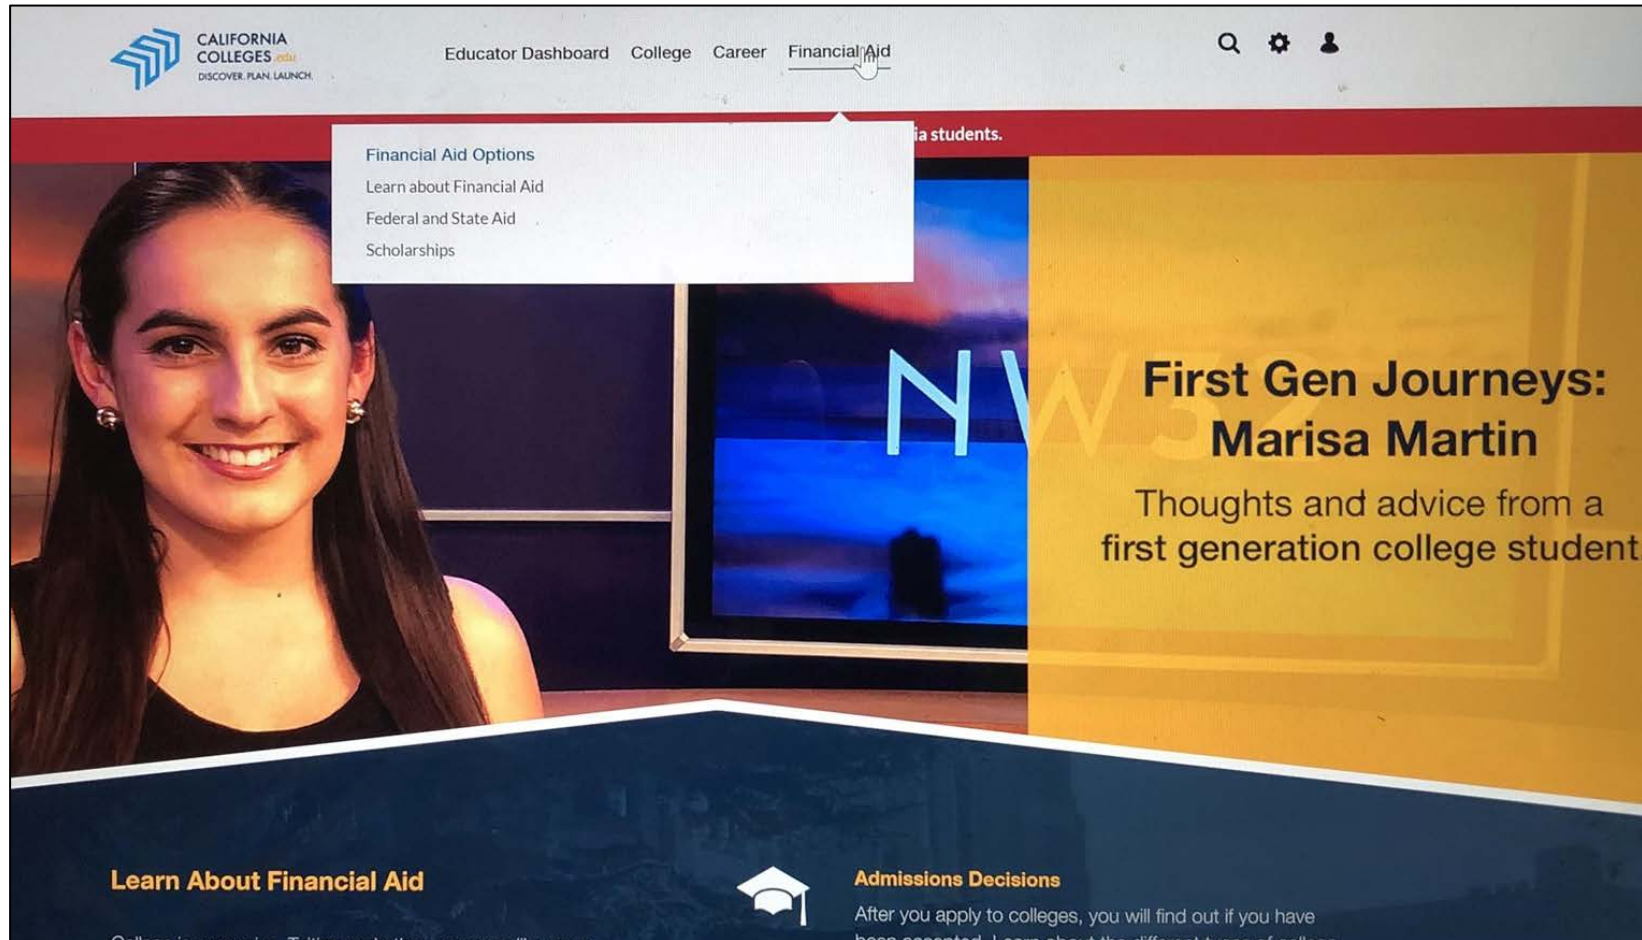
CALIFORNIA COLLEGES .edu
DISCOVER. PLAN. LAUNCH.

Educator Dashboard College Career Financial Aid

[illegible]ia students.

Financial Aid Options
Learn about Financial Aid
Federal and State Aid
Scholarships

NW

First Gen Journeys: Marisa Martin

Thoughts and advice from a first generation college student

Learn About Financial Aid

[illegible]

Admissions Decisions

After you apply to colleges, you will find out if you have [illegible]